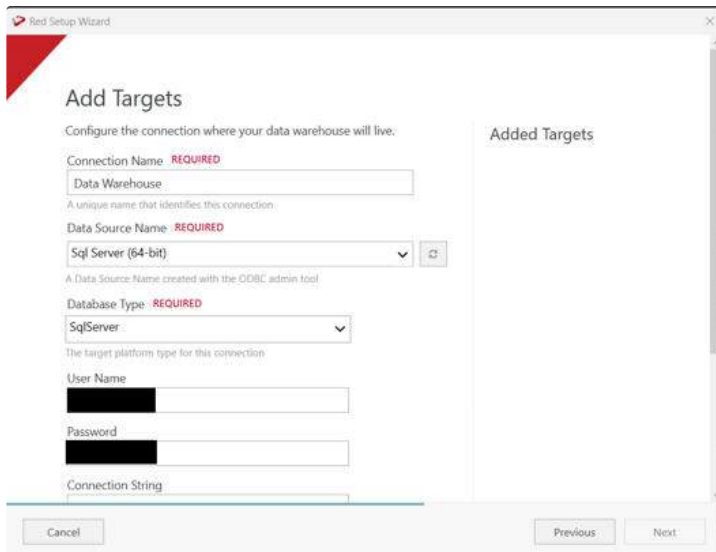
Red Setup Wizard

Add Targets

Configure the connection where your data warehouse will live.

Connection Name REQUIRED

Data Warehouse

A unique name that identifies this connection

Data Source Name REQUIRED

Sql Server (64-bit)

A Data Source Name created with the ODBC admin tool

Database Type REQUIRED

SqlServer

The target platform type for this connection

User Name

Password

Connection String

Added Targets

Cancel

Previous

Next